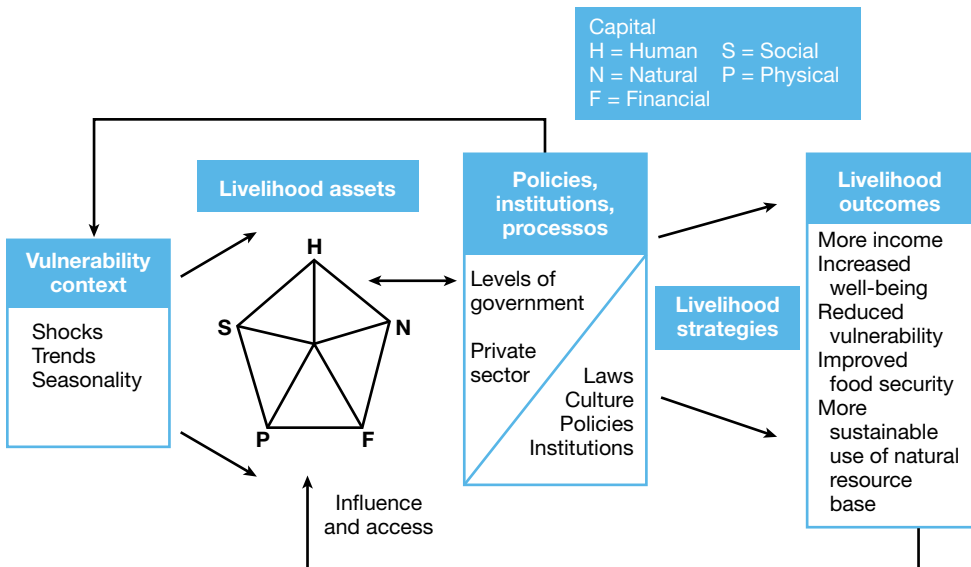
Capital
H = Human S = Social
N = Natural P = Physical
F = Financial

Livelihood assets

Policies, institutions, processos

Livelihood outcomes

Vulnerability context

Shocks
Trends
Seasonality

H
S
N
P
F

Levels of government

Private sector

Laws
Culture
Policies
Institutions

Livelihood strategies

More income
Increased well-being
Reduced vulnerability
Improved food security
More sustainable use of natural resource base

Influence and access